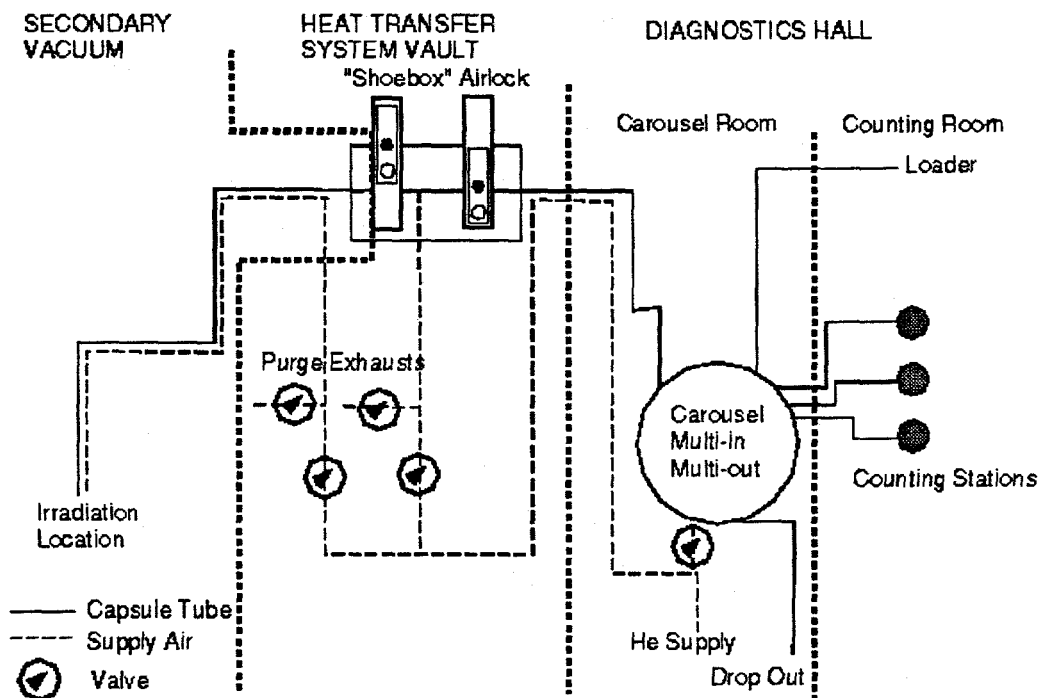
SECONDARY VACUUM

HEAT TRANSFER SYSTEM VAULT

DIAGNOSTICS HALL

"Shoebox" Airlock

Carousel Room

Counting Room

Loader

Purge Exhausts

Carousel Multi-in Multi-out

Counting Stations

Irradiation Location

Capsule Tube

Supply Air

Valve

He Supply

Drop Out